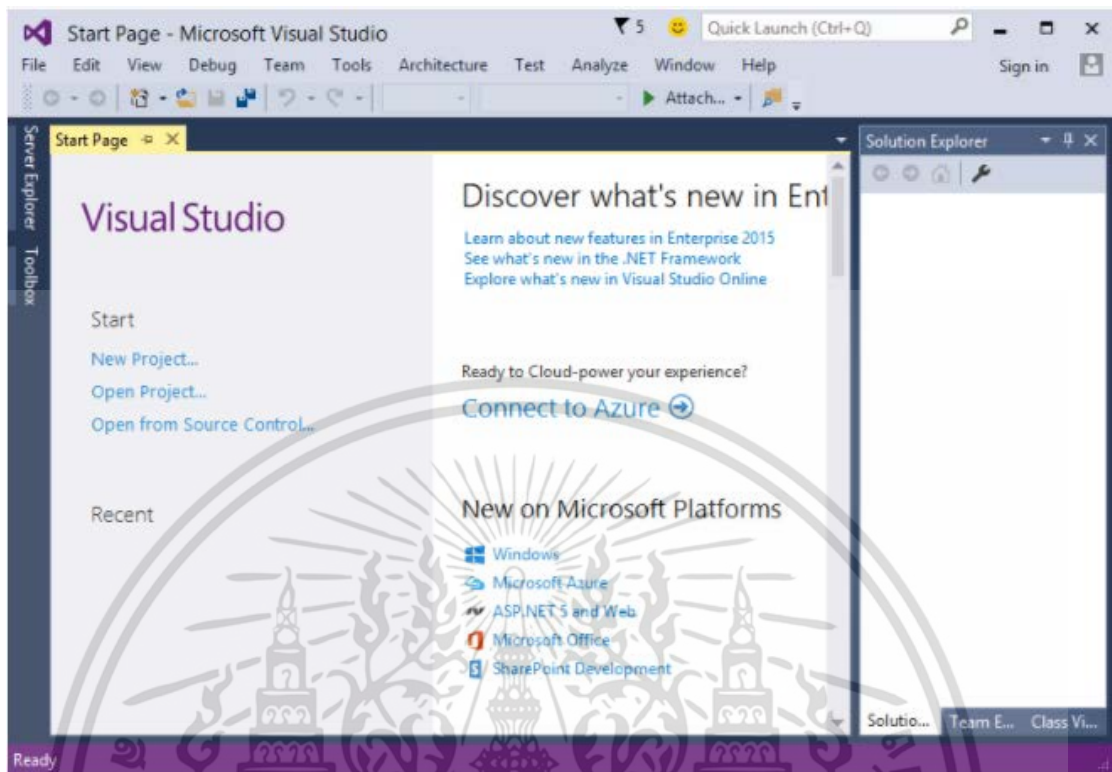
Start Page - Microsoft Visual Studio
5
Quick Launch (Ctrl+Q)
File Edit View Debug Team Tools Architecture Test Analyze Window Help
Sign in
Attach...
Server Explorer
Toolbox
Start Page
Solution Explorer
Visual Studio
Start
New Project...
Open Project...
Open from Source Control...
Recent
Discover what's new in Ent
Learn about new features in Enterprise 2015
See what's new in the .NET Framework
Explore what's new in Visual Studio Online
Ready to Cloud-power your experience?
Connect to Azure
New on Microsoft Platforms
Windows
Microsoft Azure
ASP.NET 5 and Web
Microsoft Office
SharePoint Development
Solutio... Team E... Class Vi...
Ready